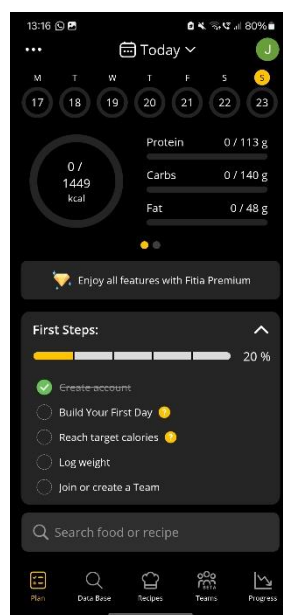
13:16 80%

•••

Today

J

M T W T F S S

17 18 19 20 21 22 23

0 / 1449 kcal

Protein 0 / 113 g

Carbs 0 / 140 g

Fat 0 / 48 g

Enjoy all features with Fitia Premium

First Steps:

20 %

Create account

Build Your First Day

Reach target calories

Log weight

Join or create a Team

Search food or recipe

Plan Data Base Recipes Teams Progress